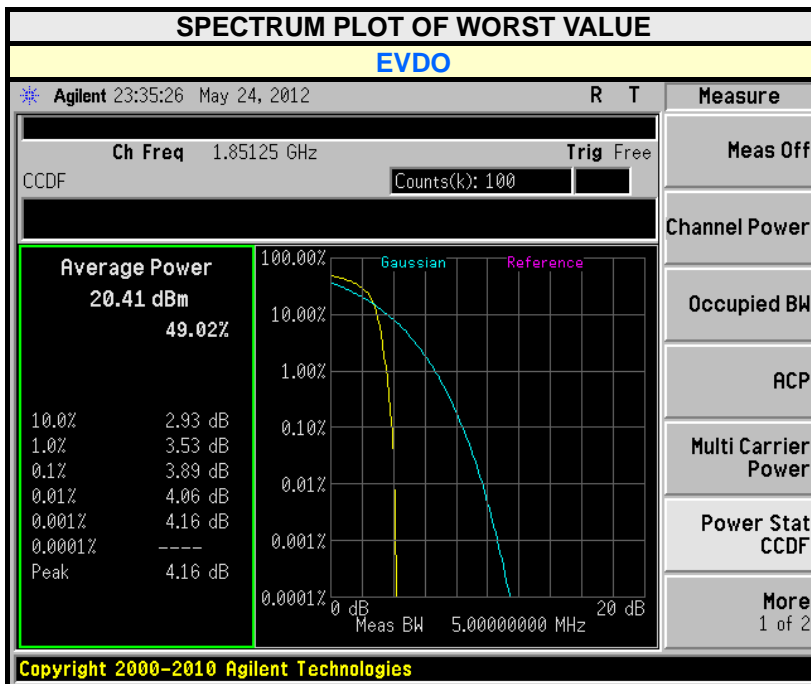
SPECTRUM PLOT OF WORST VALUE

EVDO

Agilent 23:35:26 May 24, 2012 R T

Ch Freq 1.85125 GHz Trig Free

CCDF Counts(k): 100

Average Power
20.41 dBm
49.02%

| | |
|---|---|
| 10.0% | 2.93 dB |
| 1.0% | 3.53 dB |
| 0.1% | 3.89 dB |
| 0.01% | 4.06 dB |
| 0.001% | 4.16 dB |
| 0.0001% | ---- |
| Peak | 4.16 dB |

100.00% Gaussian Reference
10.00%
1.00%
0.10%
0.01%
0.001%
0.0001% 0 dB 20 dB
Meas BW 5.00000000 MHz

Measure
Meas Off
Channel Power
Occupied BW
ACP
Multi Carrier Power
Power Stat CCDF
More 1 of 2

Copyright 2000-2010 Agilent Technologies